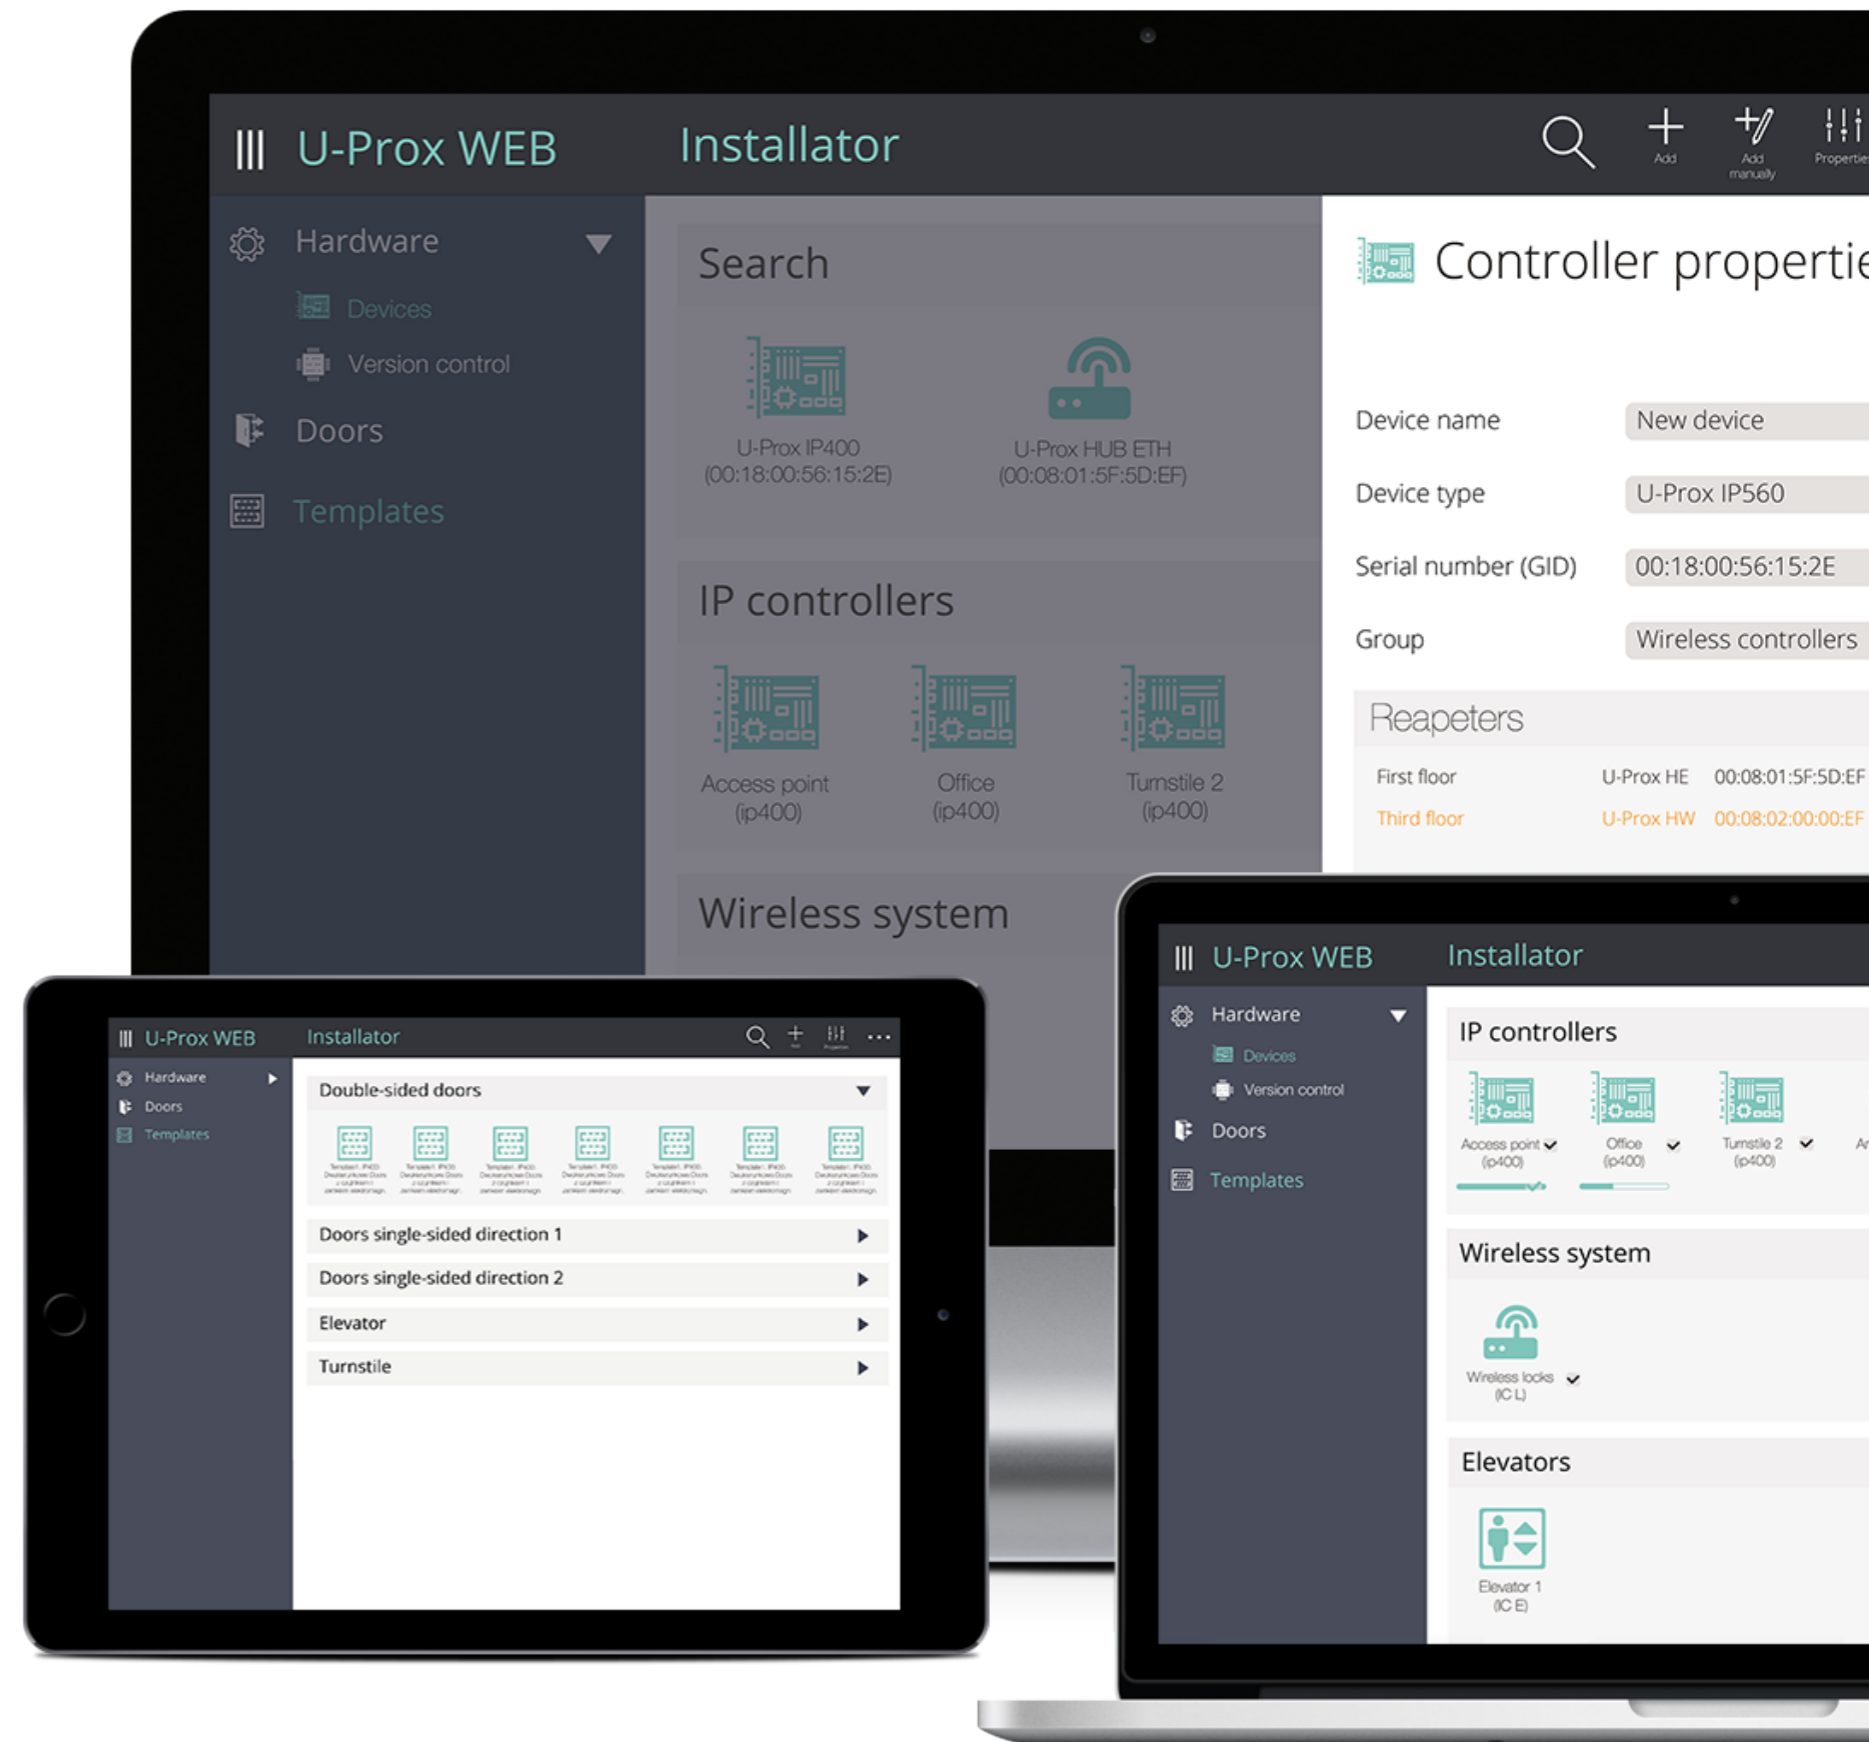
U-Prox WEB Installator

Add
Add manually
Properties

Hardware
Devices
Version control
Doors
Templates

Search

U-Prox IP400 (00:18:00:56:15:2E)
U-Prox HUB ETH (00:08:01:5F:5D:EF)

IP controllers

Access point (ip400)
Office (ip400)
Turnstile 2 (ip400)

Wireless system

Controller properties

Device name New device
Device type U-Prox IP560
Serial number (GID) 00:18:00:56:15:2E
Group Wireless controllers

Reapeters

| First floor | U-Prox HE | 00:08:01:5F:5D:EF |
|---|---|---|
| Third floor | U-Prox HW | 00:08:02:00:00:EF |

U-Prox WEB Installator

Hardware
Doors
Templates

Double-sided doors

Doors single-sided direction 1
Doors single-sided direction 2
Elevator
Turnstile

U-Prox WEB Installator

Hardware
Devices
Version control
Doors
Templates

IP controllers

Access point (ip400)
Office (ip400)
Turnstile 2 (ip400)

Wireless system

Wireless locks (IC L)

Elevators

Elevator 1 (IC E)